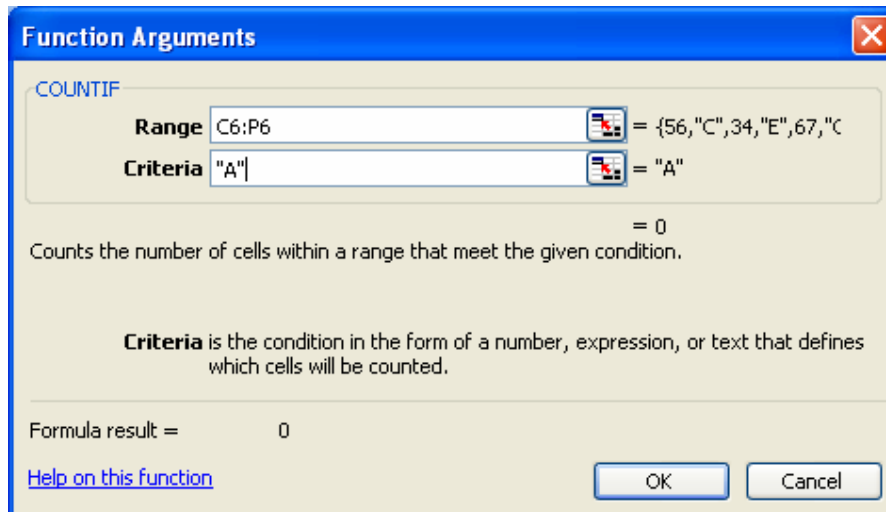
Function Arguments

COUNTIF

Range C6:P6 = {56,"C",34,"E",67,"C

Criteria "A" = "A"

= 0

Counts the number of cells within a range that meet the given condition.

Criteria is the condition in the form of a number, expression, or text that defines which cells will be counted.

Formula result = 0

Help on this function

OK

Cancel